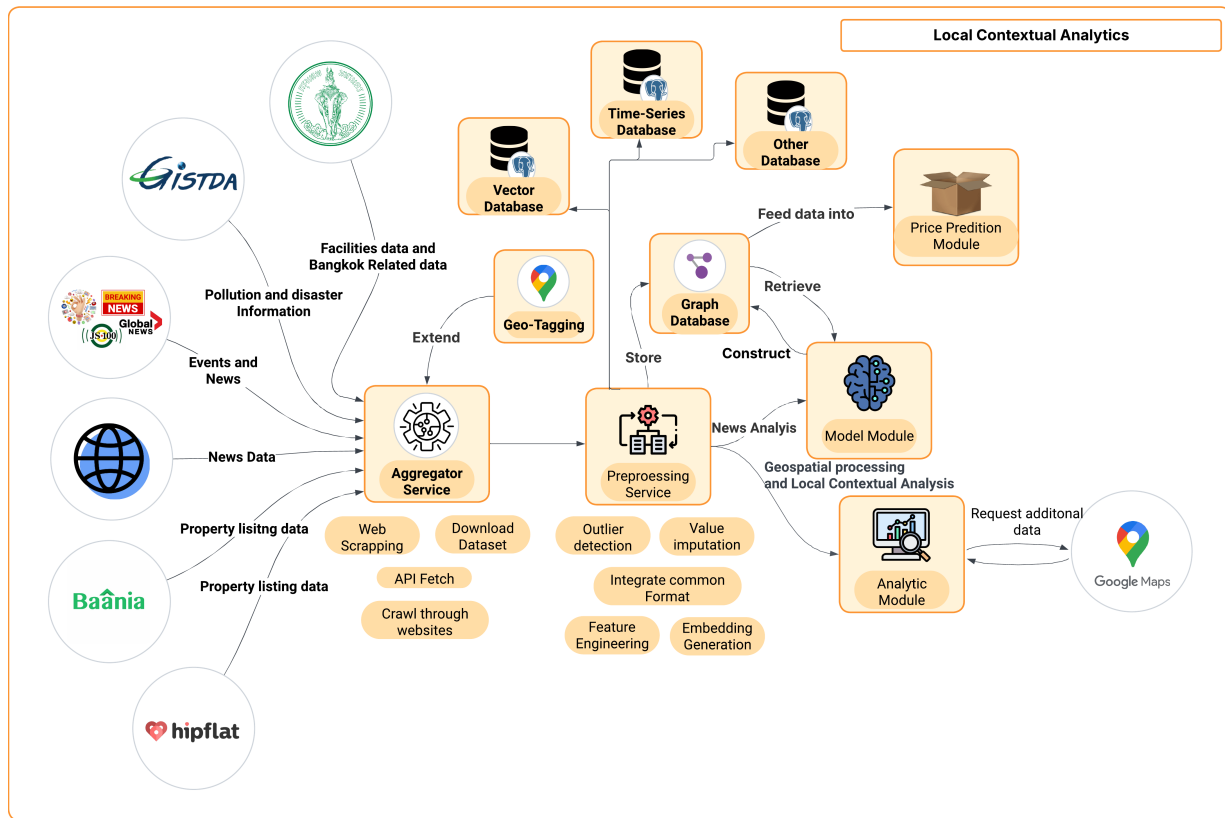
Local Contextual Analytics

GISTDA

BREAKING NEWS

Global NEWS

JS 100

Baania

hipflat

Pollution and disaster Information

Facilities data and Bangkok Related data

Events and News

News Data

Property lisitng data

Property listing data

Time-Series Database

Other Database

Vector Database

Feed data into

Price Predition Module

Graph Database

Retrieve

Geo-Tagging

Extend

Store

Construct

Aggregator Service

Preproessing Service

News Analyis

Model Module

Geospatial processing and Local Contextual Analysis

Analytic Module

Request additonal data

Google Maps

Web Scrapping

Download Dataset

API Fetch

Crawl through websites

Outlier detection

Value imputation

Integrate common Format

Feature Engineering

Embedding Generation